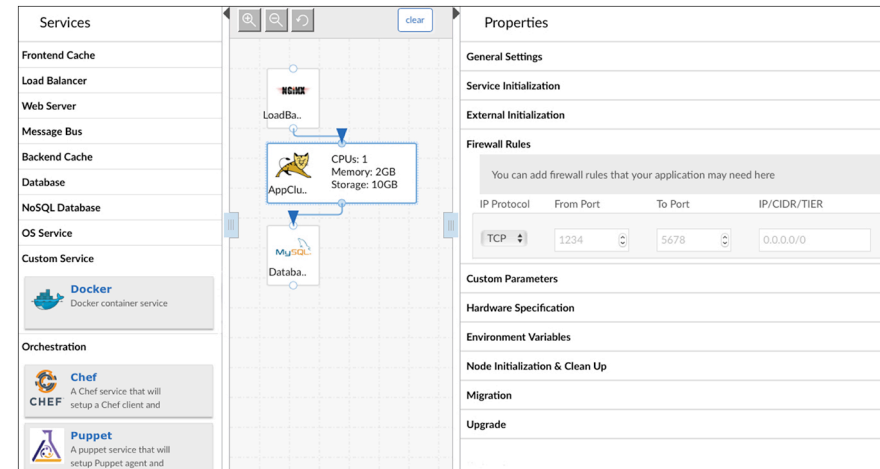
Services

Frontend Cache

Load Balancer

Web Server

Message Bus

Backend Cache

Database

NoSQL Database

OS Service

Custom Service

Docker
Docker container service

Orchestration

CHEF
Chef
A Chef service that will setup a Chef client and

Puppet
A puppet service that will setup Puppet agent and

clear

NGINX
LoadBa..

CPUs: 1
Memory: 2GB
Storage: 10GB
AppClu..

MySQL
Databa..

Properties

General Settings

Service Initialization

External Initialization

Firewall Rules

You can add firewall rules that your application may need here

| IP Protocol | From Port | To Port | IP/CIDR/TIER |
|---|---|---|---|
| TCP | 1234 | 5678 | 0.0.0.0/0 |

Custom Parameters

Hardware Specification

Environment Variables

Node Initialization & Clean Up

Migration

Upgrade